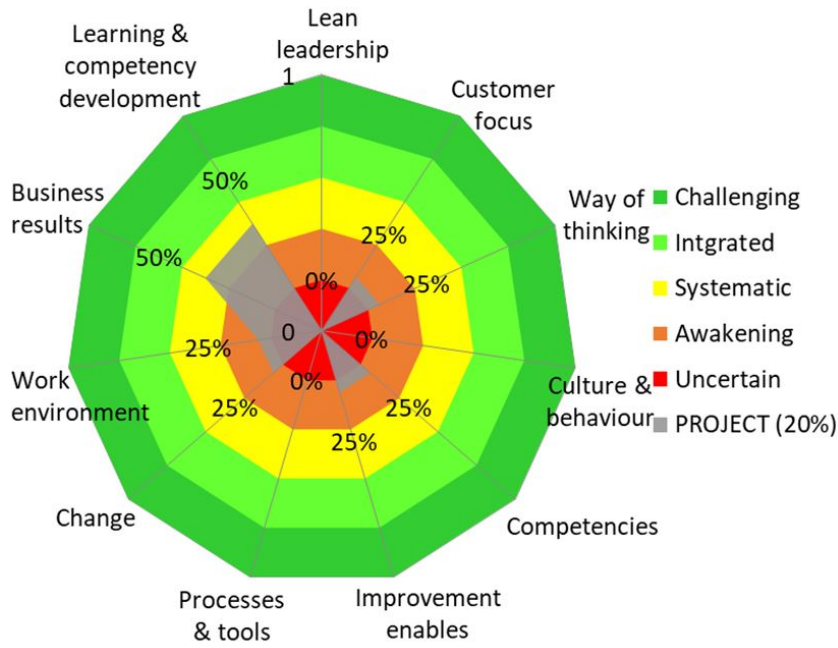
Lean leadership

1

Customer focus

Way of thinking

Culture & behaviour

Competencies

Improvement enables

Processes & tools

Change

Work environment

Business results

Learning & competency development

0%

25%

25%

0%

25%

25%

0%

25%

25%

0

50%

50%

Challenging
Intgrated
Systematic
Awakening
Uncertain
PROJECT (20%)